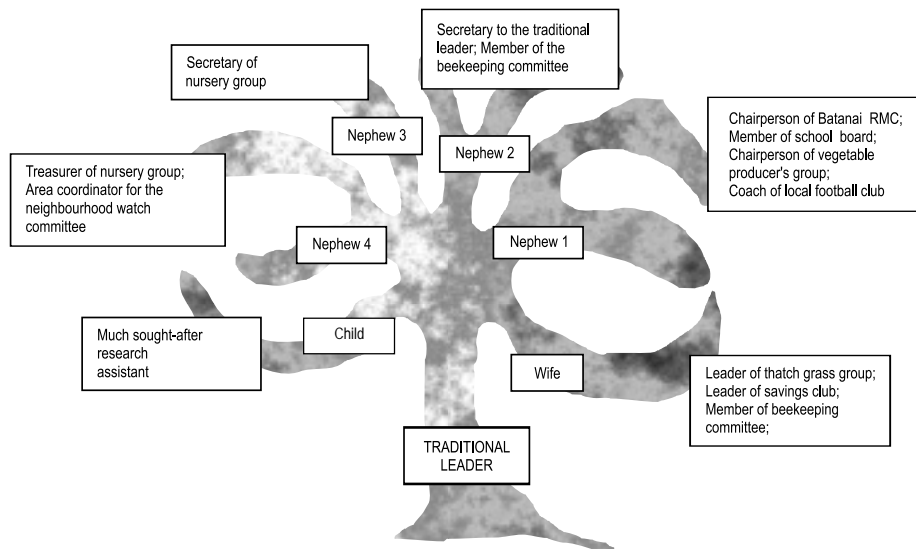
Secretary to the traditional leader; Member of the beekeeping committee

Secretary of nursery group

Chairperson of Batanai RMC; Member of school board; Chairperson of vegetable producer's group; Coach of local football club

Nephew 3

Nephew 2

Treasurer of nursery group; Area coordinator for the neighbourhood watch committee

Nephew 4

Nephew 1

Much sought-after research assistant

Child

Wife

Leader of thatch grass group; Leader of savings club; Member of beekeeping committee;

TRADITIONAL LEADER